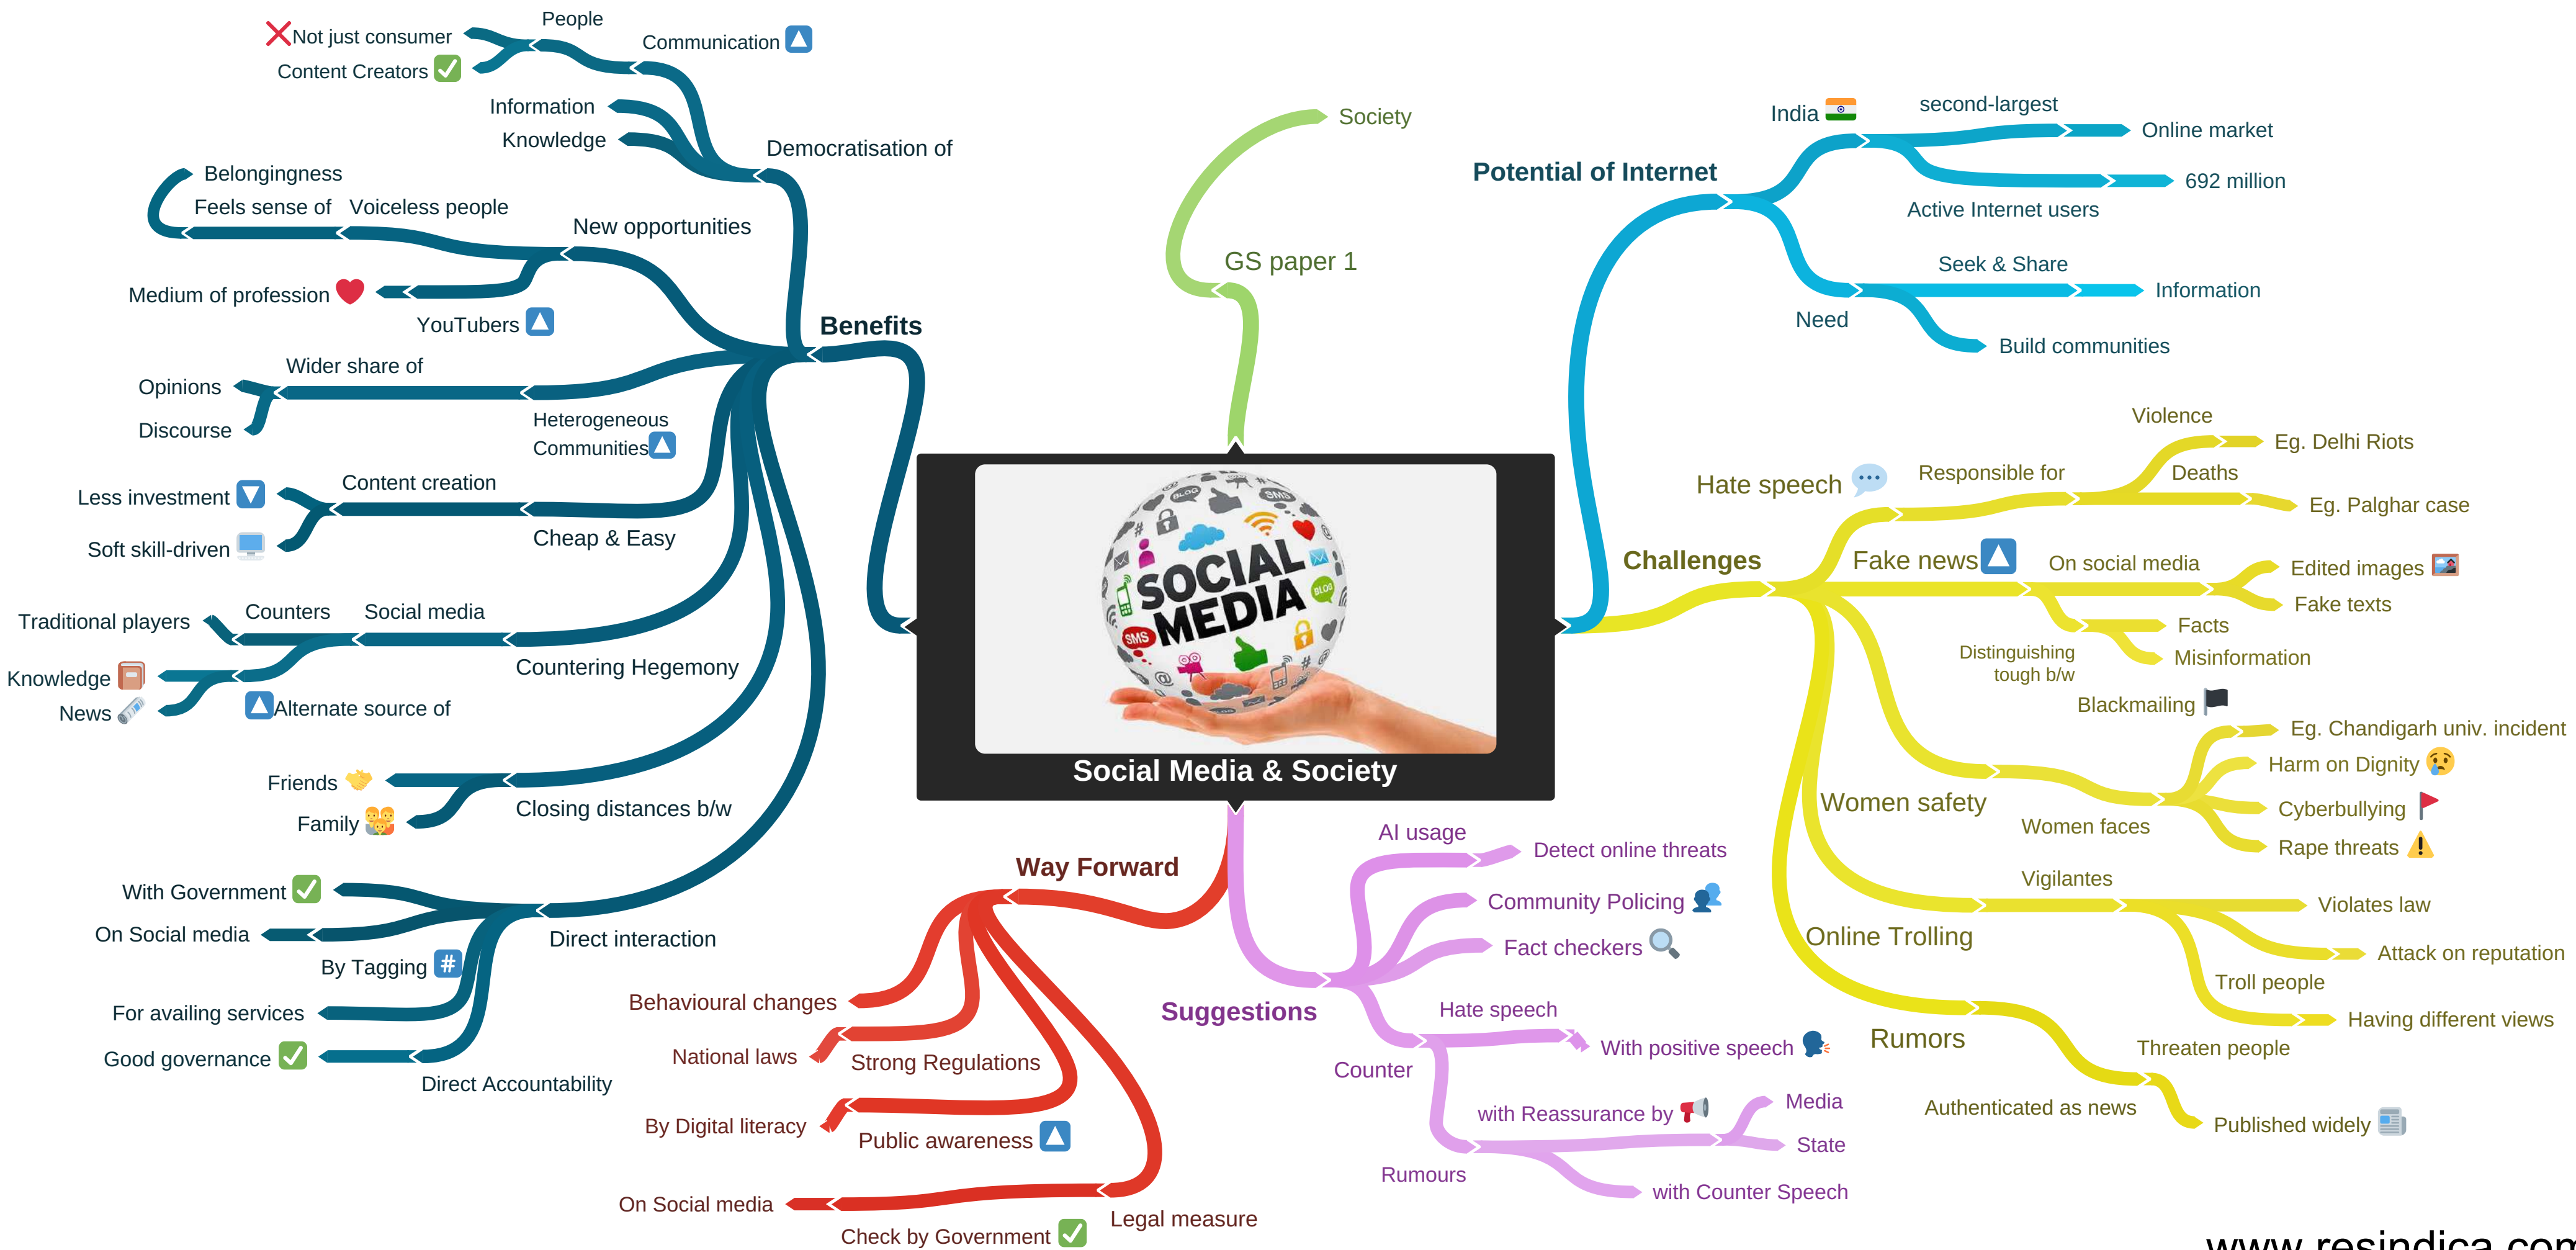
Social Media & Society

SOCIAL MEDIA

Society

GS paper 1

Benefits

People
Not just consumer
Content Creators
Communication
Information
Knowledge
Democratisation of
Belongingness
Feels sense of
Voiceless people
New opportunities
Medium of profession
YouTubers
Wider share of
Opinions
Discourse
Heterogeneous Communities
Content creation
Less investment
Soft skill-driven
Cheap & Easy
Counters
Social media
Traditional players
Knowledge
News
Alternate source of
Countering Hegemony
Friends
Family
Closing distances b/w
With Government
On Social media
By Tagging
Direct interaction
For availing services
Good governance
Direct Accountability

Potential of Internet

India
second-largest
Online market
692 million
Active Internet users
Seek & Share
Information
Need
Build communities

Challenges

Hate speech
Responsible for
Violence
Eg. Delhi Riots
Deaths
Eg. Palghar case
Fake news
On social media
Edited images
Fake texts
Facts
Misinformation
Distinguishing tough b/w
Blackmailing
Eg. Chandigarh univ. incident
Harm on Dignity
Cyberbullying
Rape threats
Women safety
Women faces
Vigilantes
Violates law
Attack on reputation
Online Trolling
Troll people
Having different views
Rumors
Threaten people
Authenticated as news
Published widely

Way Forward

Behavioural changes
National laws
Strong Regulations
By Digital literacy
Public awareness
On Social media
Check by Government
Legal measure

Suggestions

AI usage
Detect online threats
Community Policing
Fact checkers
Hate speech
With positive speech
Counter
with Reassurance by
Media
State
Rumours
with Counter Speech

www.resindica.com